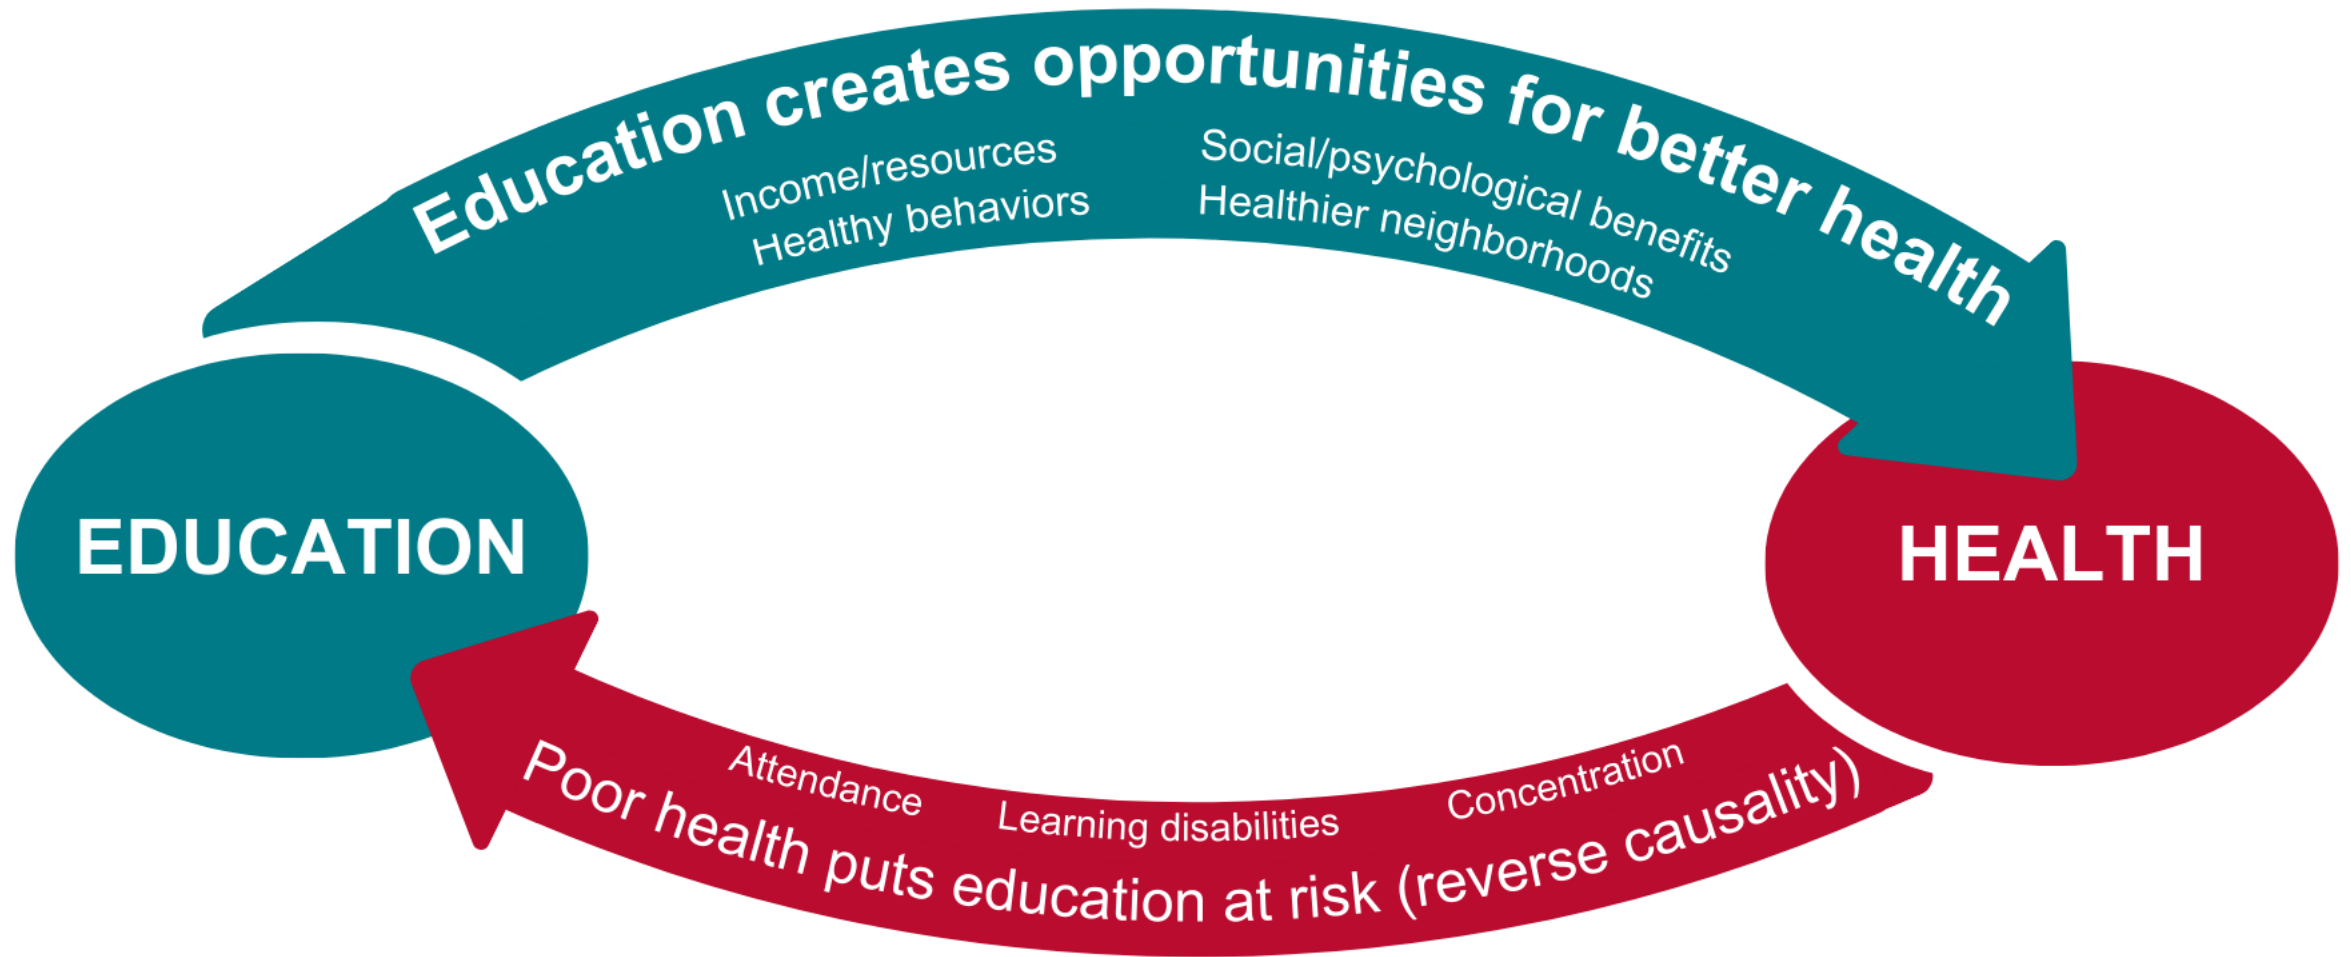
Education creates opportunities for better health

Income/resources
Healthy behaviors

Social/psychological benefits
Healthier neighborhoods

EDUCATION

HEALTH

Attendance

Learning disabilities

Concentration

Poor health puts education at risk (reverse causality)